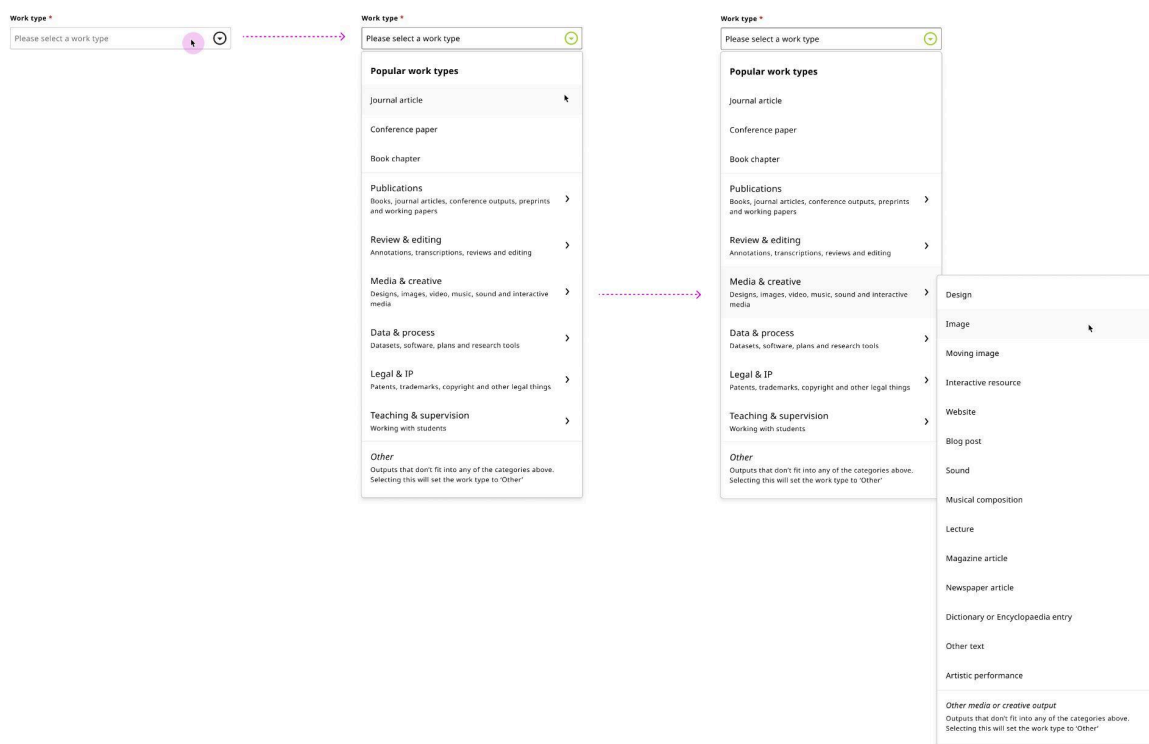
Work type *

Please select a work type

Work type *

Please select a work type

Popular work types

Journal article

Conference paper

Book chapter

Publications
Books, journal articles, conference outputs, preprints and working papers

Review & editing
Annotations, transcriptions, reviews and editing

Media & creative
Designs, images, video, music, sound and interactive media

Data & process
Datasets, software, plans and research tools

Legal & IP
Patents, trademarks, copyright and other legal things

Teaching & supervision
Working with students

Other
Outputs that don't fit into any of the categories above. Selecting this will set the work type to 'Other'

Work type *

Please select a work type

Popular work types

Journal article

Conference paper

Book chapter

Publications
Books, journal articles, conference outputs, preprints and working papers

Review & editing
Annotations, transcriptions, reviews and editing

Media & creative
Designs, images, video, music, sound and interactive media

Data & process
Datasets, software, plans and research tools

Legal & IP
Patents, trademarks, copyright and other legal things

Teaching & supervision
Working with students

Other
Outputs that don't fit into any of the categories above. Selecting this will set the work type to 'Other'

Design

Image

Moving image

Interactive resource

Website

Blog post

Sound

Musical composition

Lecture

Magazine article

Newspaper article

Dictionary or Encyclopaedia entry

Other text

Artistic performance

Other media or creative output
Outputs that don't fit into any of the categories above. Selecting this will set the work type to 'Other'